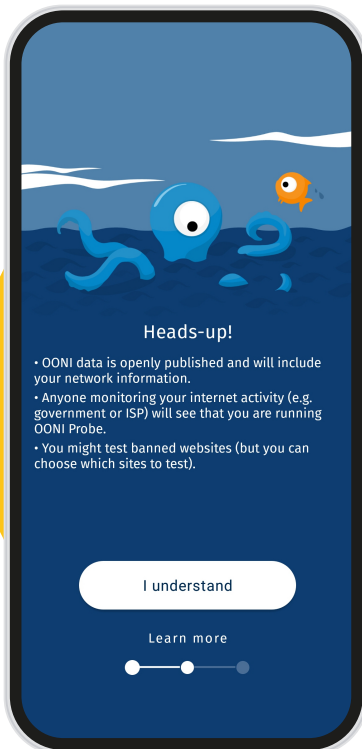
Heads-up!

• OONI data is openly published and will include your network information.
• Anyone monitoring your internet activity (e.g. government or ISP) will see that you are running OONI Probe.
• You might test banned websites (but you can choose which sites to test).

I understand

Learn more